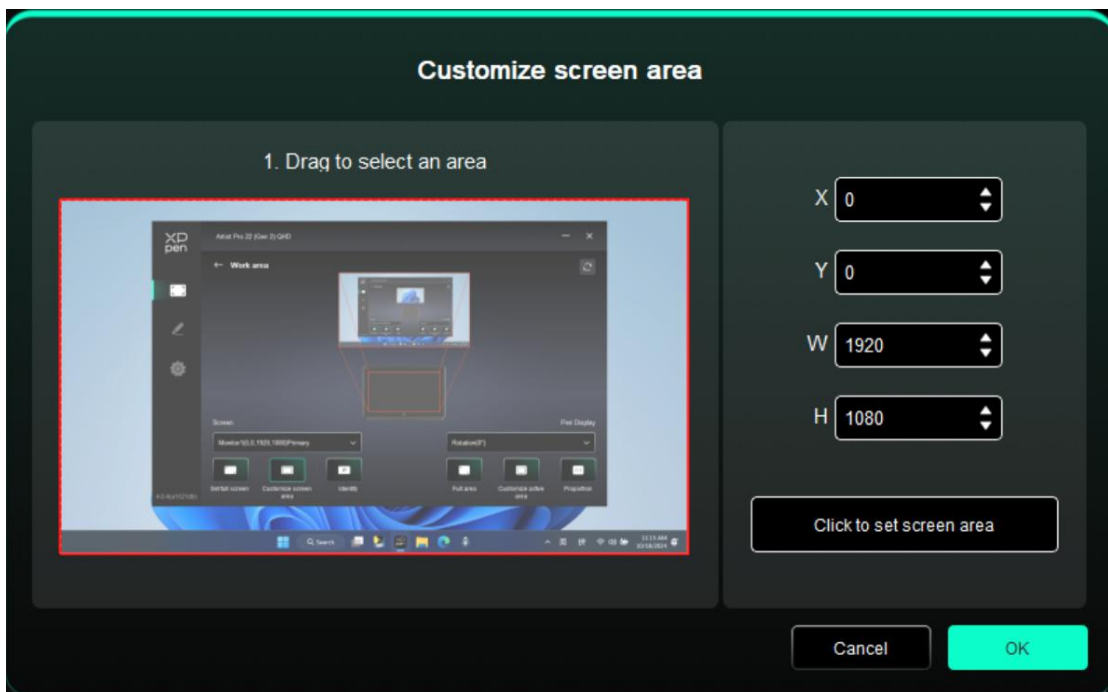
Customize screen area

1. Drag to select an area

XP pen

Artist Pro 22 (Gen 2) QHD

← Work area

Screen

Monitor1(0,0,1920,1080)Primary

Pen Display

Rotation(0°)

Default screen

Customize screen area

Identify

Full area

Customize active area

Proportion

Q Search

X 0

Y 0

W 1920

H 1080

Click to set screen area

Cancel

OK